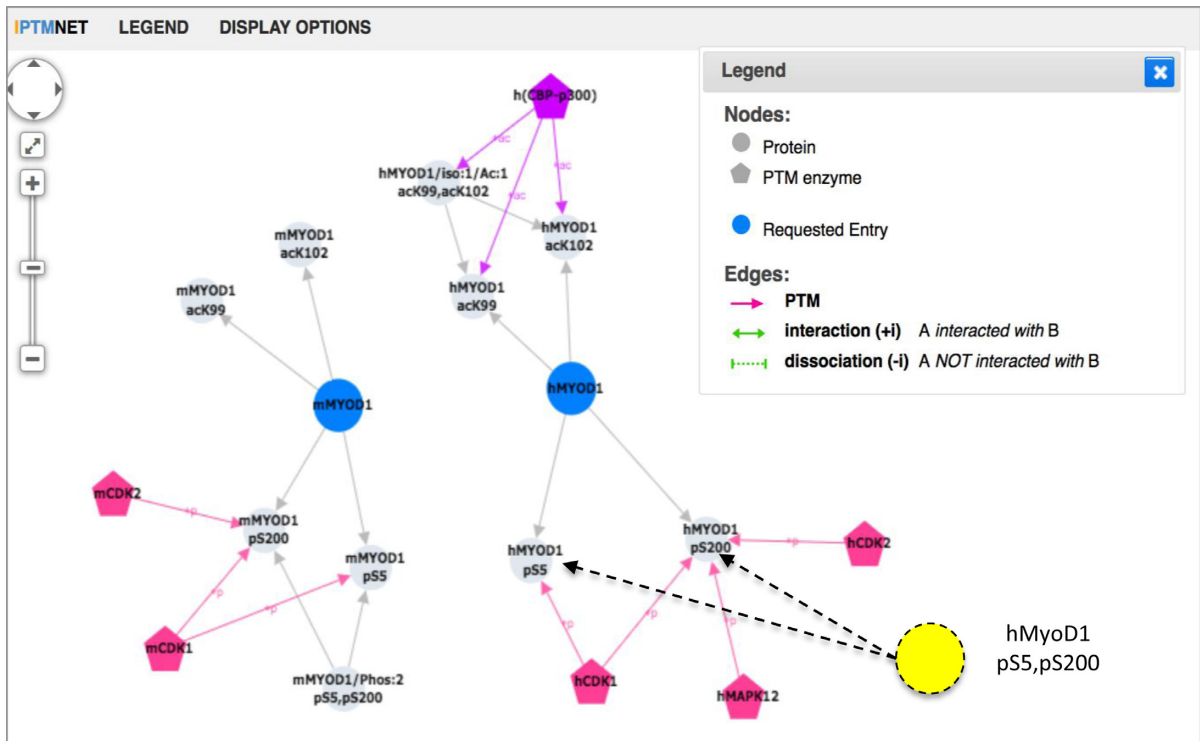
iPTMNET LEGEND DISPLAY OPTIONS

Legend

Nodes:
Protein
PTM enzyme
Requested Entry

Edges:
PTM
interaction (+i) A *interacted with* B
dissociation (-i) A *NOT interacted with* B

h(CBP-p300)
+ac
+ac
+ac
hMYOD1/iso:1/Ac:1
acK99,acK102
hMYOD1
acK102
hMYOD1
acK99
mMYOD1
acK102
mMYOD1
acK99
mMYOD1
hMYOD1
mCDK2
+p
mMYOD1
pS200
mMYOD1
pS5
mCDK1
+p
+p
mMYOD1/Phos:2
pS5,pS200
hMYOD1
pS5
hMYOD1
pS200
hCDK2
+p
+p
+p
+p
hCDK1
hMAPK12
hMyoD1
pS5,pS200